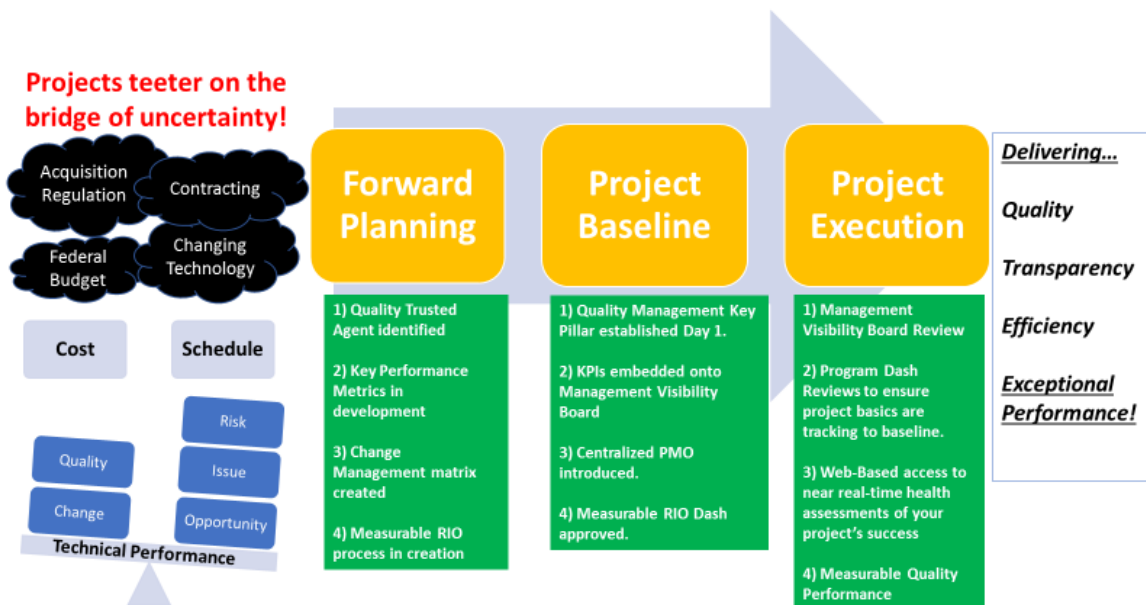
Projects teeter on the bridge of uncertainty!

Acquisition Regulation

Contracting

Federal Budget

Changing Technology

Cost

Schedule

Risk

Quality

Issue

Change

Opportunity

Technical Performance

Forward Planning

1) Quality Trusted Agent identified

2) Key Performance Metrics in development

3) Change Management matrix created

4) Measurable RIO process in creation

Project Baseline

1) Quality Management Key Pillar established Day 1.

2) KPIs embedded onto Management Visibility Board

3) Centralized PMO introduced.

4) Measurable RIO Dash approved.

Project Execution

1) Management Visibility Board Review

2) Program Dash Reviews to ensure project basics are tracking to baseline.

3) Web-Based access to near real-time health assessments of your project's success

4) Measurable Quality Performance

Delivering…

Quality

Transparency

Efficiency

Exceptional Performance!